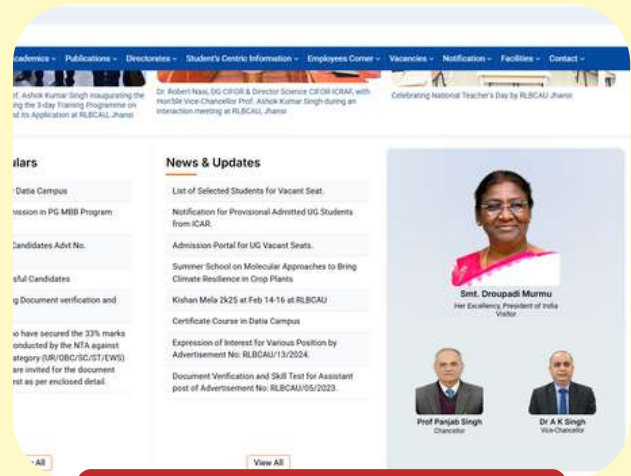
cademics ⌄ Publications ⌄ Directorates ⌄ Student's Centric Information ⌄ Employees Corner ⌄ Vacancies ⌄ Notification ⌄ Facilities ⌄ Contact ⌄

f. Ashok Kumar Singh inaugurating the the 3-day Training Programme on d its Application at RLBCAU Jhansi

Dr. Robert Nasi, DG CIFOR & Director Science CIFOR-ICRAF, with Hon'ble Vice-Chancellor Prof. Ashok Kumar Singh during an interaction meeting at RLBCAU, Jhansi

Celebrating National Teacher's Day by RLBCAU Jhansi

lars

Datia Campus

ission in PG MBB Program

Candidates Advt No.

sful Candidates

g Document verification and

o have secured the 33% marks nducted by the NTA against ategory (UR/OBC/SC/ST/EWS) are invited for the document est as per enclosed detail.

All

News & Updates

List of Selected Students for Vacant Seat.

Notification for Provisional Admitted UG Students from ICAR.

Admission Portal for UG Vacant Seats.

Summer School on Molecular Approaches to Bring Climate Resilience in Crop Plants

Kishan Mela 2k25 at Feb 14-16 at RLBCAU

Certificate Course in Datia Campus

Expression of Interest for Various Position by Advertisement No: RLBCAU/13/2024.

Document Verification and Skill Test for Assistant post of Advertisement No: RLBCAU/05/2023.

View All

Smt. Droupadi Murmu
Her Excellency, President of India
Visitor

Prof Panjab Singh
Chancellor

Dr A K Singh
Vice-Chancellor